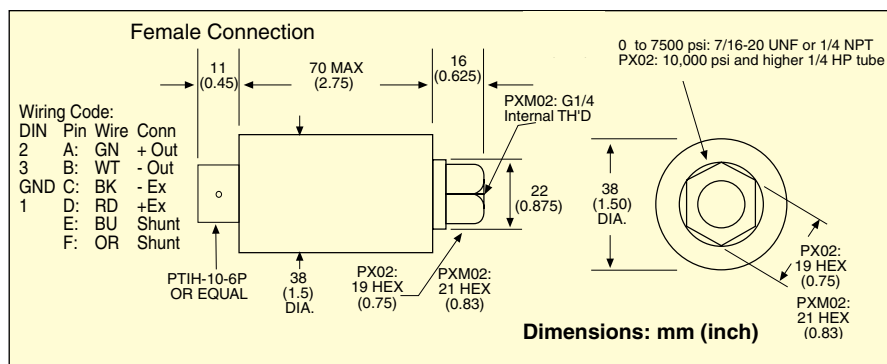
Female Connection

11
(0.45)

70 MAX
(2.75)

16
(0.625)

0 to 7500 psi: 7/16-20 UNF or 1/4 NPT
PX02: 10,000 psi and higher 1/4 HP tube

Wiring Code:

| DIN | Pin | Wire | Conn |
|---|---|---|---|
| 2 | A: | GN | + Out |
| 3 | B: | WT | - Out |
| GND | C: | BK | - Ex |
| 1 | D: | RD | +Ex |
|  | E: | BU | Shunt |
|  | F: | OR | Shunt |

PXM02: G1/4
Internal TH'D

22
(0.875)

38
(1.50)
DIA.

PTIH-10-6P
OR EQUAL

38
(1.5)
DIA.

PX02:
19 HEX
(0.75)

PXM02:
21 HEX
(0.83)

PX02:
19 HEX
(0.75)

PXM02:
21 HEX
(0.83)

Dimensions: mm (inch)